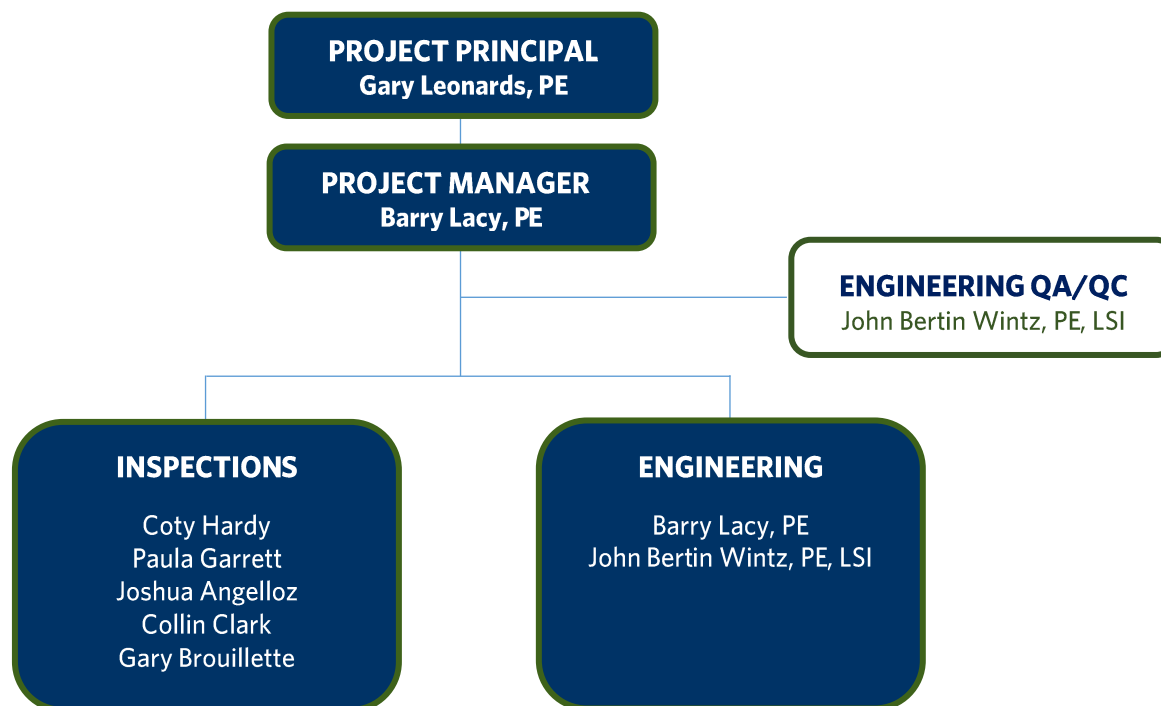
PROJECT PRINCIPAL
Gary Leonards, PE

PROJECT MANAGER
Barry Lacy, PE

ENGINEERING QA/QC
John Bertin Wintz, PE, LSI

INSPECTIONS

Coty Hardy
Paula Garrett
Joshua Angelloz
Collin Clark
Gary Brouillette

ENGINEERING

Barry Lacy, PE
John Bertin Wintz, PE, LSI